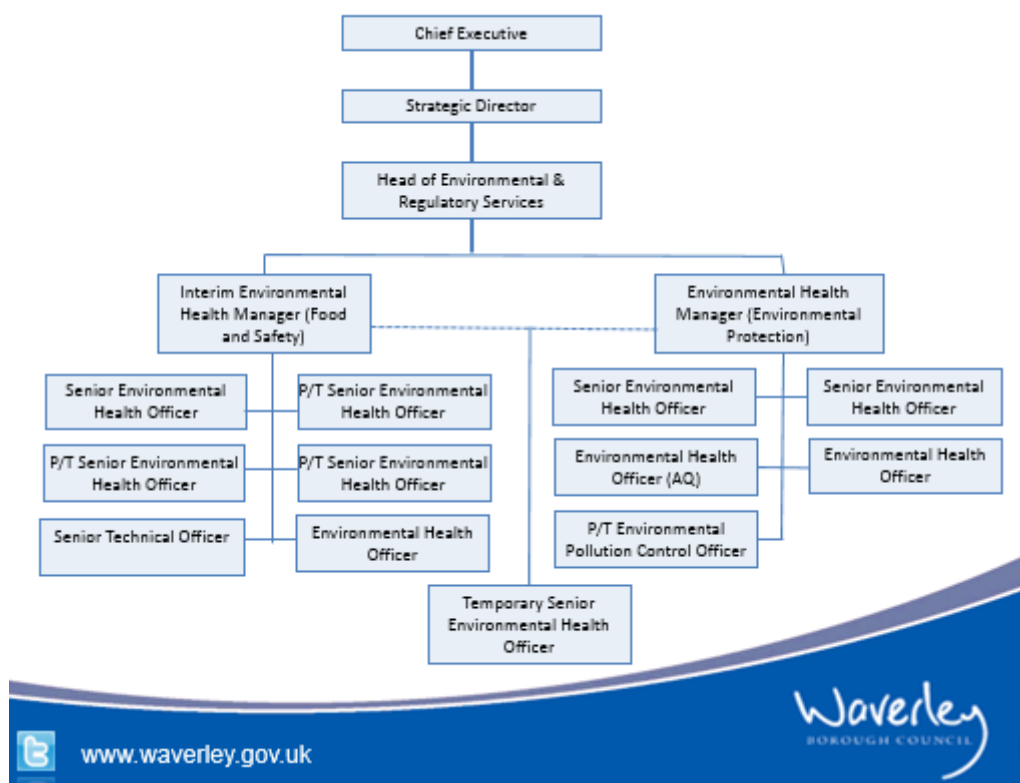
Chief Executive

Strategic Director

Head of Environmental & Regulatory Services

Interim Environmental Health Manager (Food and Safety)

Environmental Health Manager (Environmental Protection)

Senior Environmental Health Officer

P/T Senior Environmental Health Officer

P/T Senior Environmental Health Officer

P/T Senior Environmental Health Officer

Senior Technical Officer

Environmental Health Officer

Senior Environmental Health Officer

Senior Environmental Health Officer

Environmental Health Officer (AQ)

Environmental Health Officer

P/T Environmental Pollution Control Officer

Temporary Senior Environmental Health Officer

www.waverley.gov.uk

Waverley
BOROUGH COUNCIL